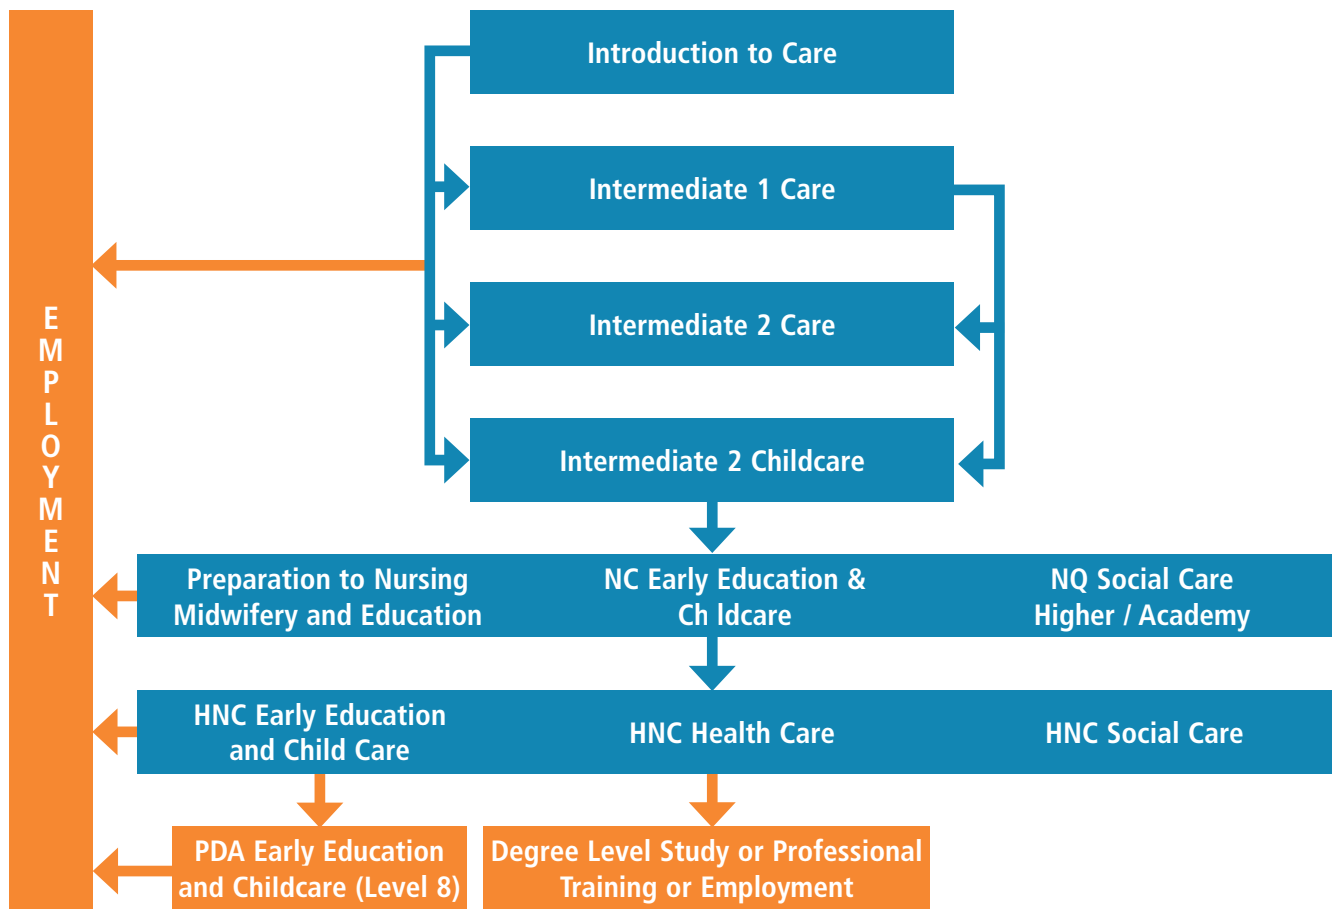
EMPLOYMENT

Introduction to Care

Intermediate 1 Care

Intermediate 2 Care

Intermediate 2 Childcare

Preparation to Nursing Midwifery and Education

NC Early Education & Ch ldcare

NQ Social Care Higher / Academy

HNC Early Education and Child Care

HNC Health Care

HNC Social Care

PDA Early Education and Childcare (Level 8)

Degree Level Study or Professional Training or Employment